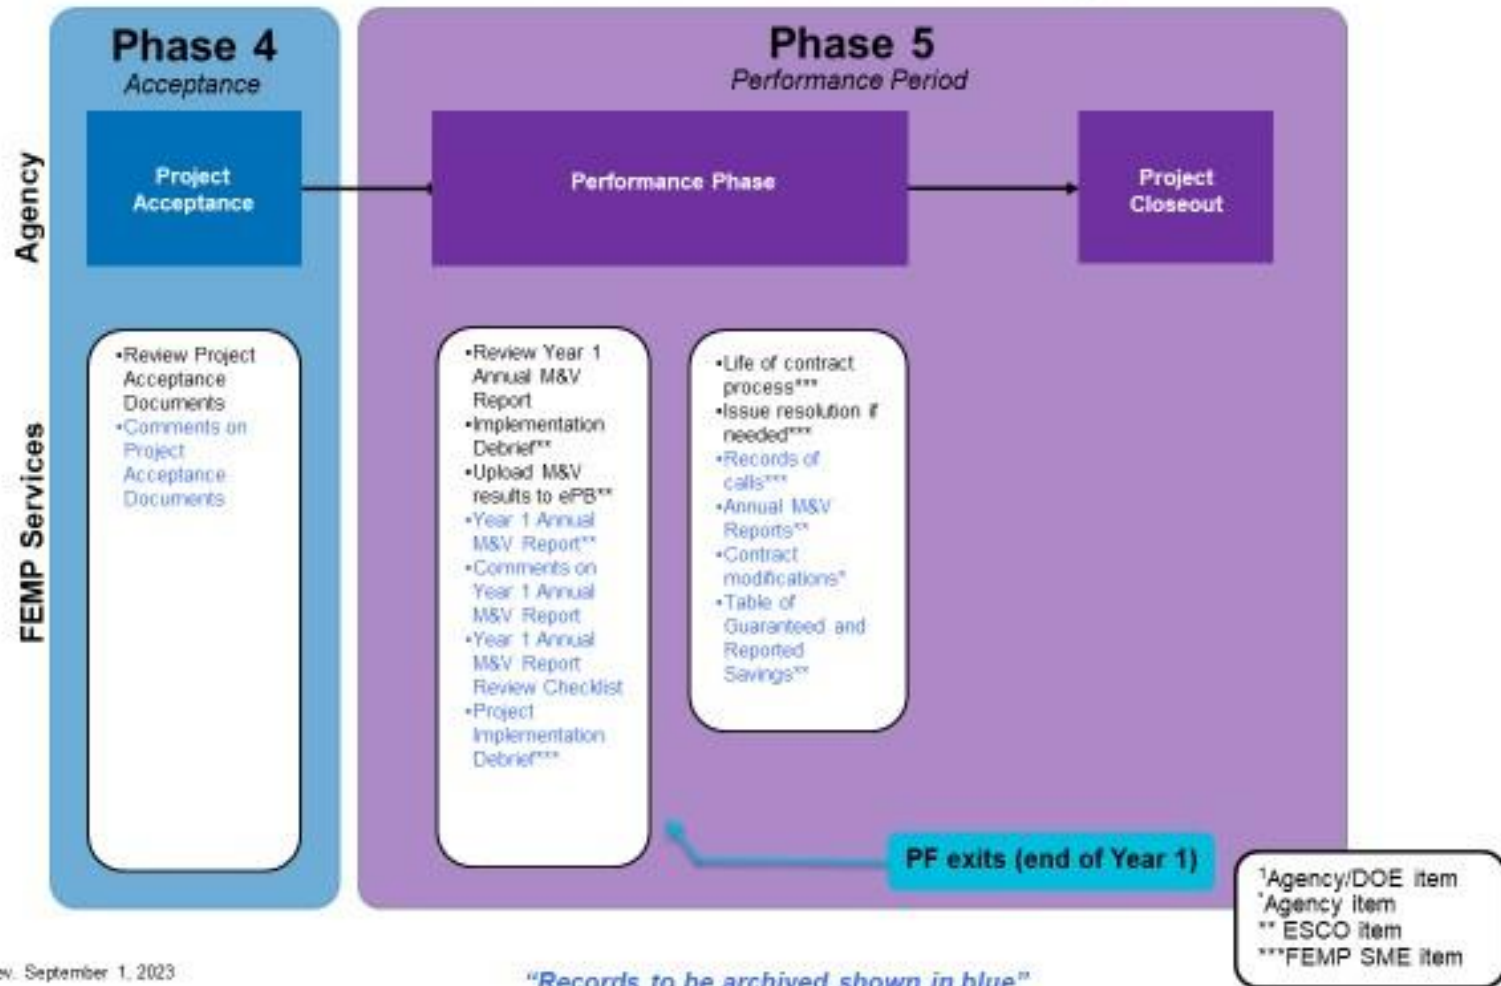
Phase 4
Acceptance

Phase 5
Performance Period

Agency

Project Acceptance

Performance Phase

Project Closeout

FEMP Services

•Review Project Acceptance Documents
•Comments on Project Acceptance Documents

•Review Year 1 Annual M&V Report
•Implementation Debrief**
•Upload M&V results to ePB**
•Year 1 Annual M&V Report**
•Comments on Year 1 Annual M&V Report
•Year 1 Annual M&V Report Review Checklist
•Project Implementation Debrief***

•Life of contract process***
•Issue resolution if needed***
•Records of calls***
•Annual M&V Reports**
•Contract modifications*
•Table of Guaranteed and Reported Savings**

PF exits (end of Year 1)

¹Agency/DOE item
*Agency item
** ESCO item
***FEMP SME item

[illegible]v. September 1, 2023

"Records to be archived shown in blue"